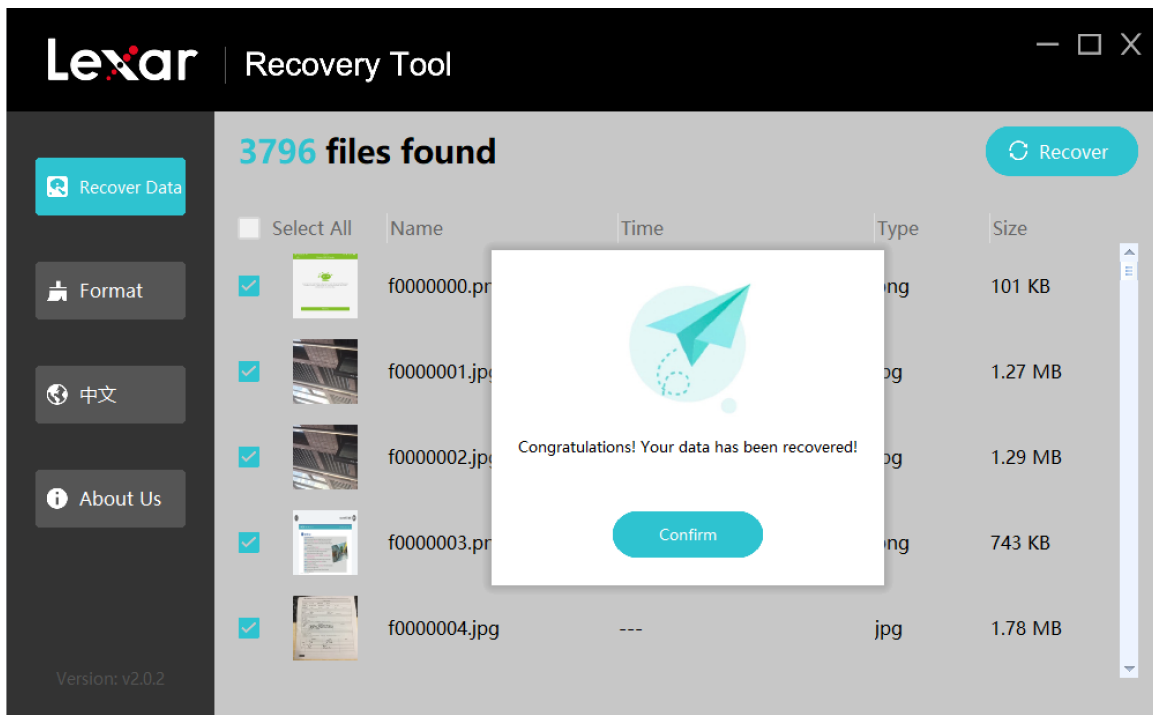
Lexar | Recovery Tool

Recover Data

Format

中文

About Us

Version: v2.0.2

3796 files found

Recover

Select All

| Name | Time | Type | Size |
|---|---|---|---|
| f0000000.pn | | png | 101 KB |
| f0000001.jpg | | jpg | 1.27 MB |
| f0000002.jpg | | jpg | 1.29 MB |
| f0000003.pn | | png | 743 KB |
| f0000004.jpg | --- | jpg | 1.78 MB |

Congratulations! Your data has been recovered!

Confirm